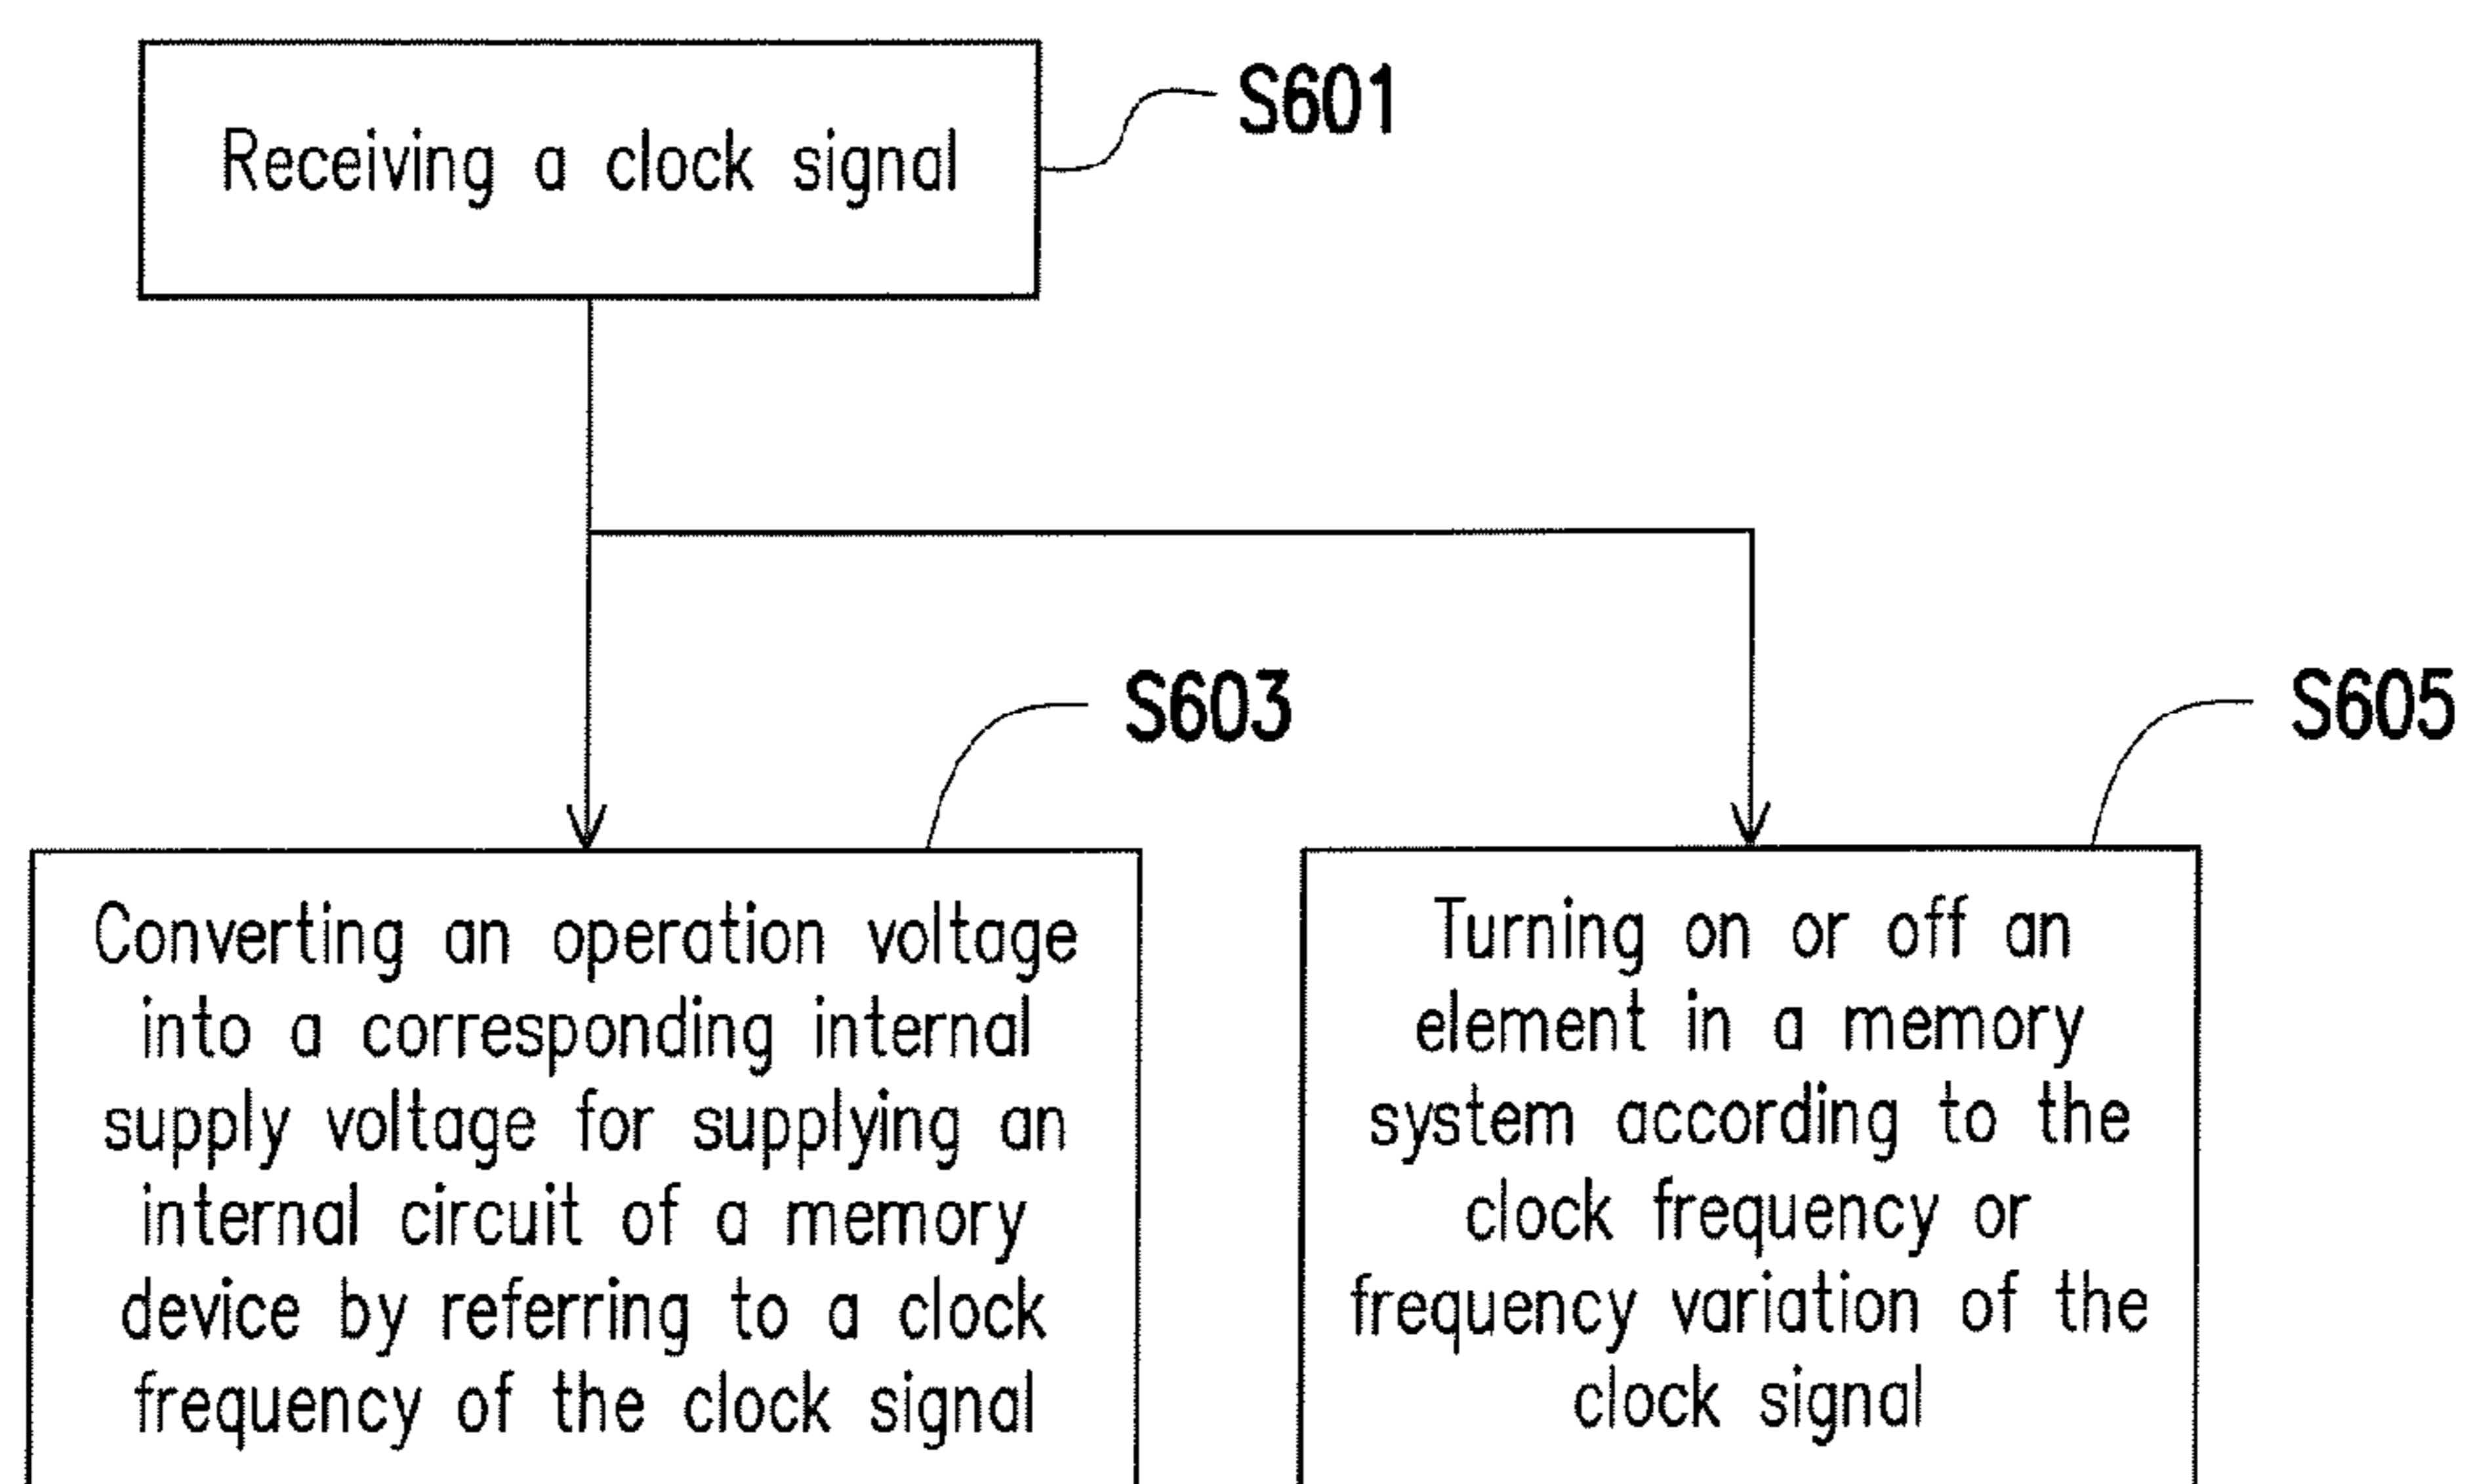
Receiving a clock signal

S601

S603

S605

Converting an operation voltage into a corresponding internal supply voltage for supplying an internal circuit of a memory device by referring to a clock frequency of the clock signal

Turning on or off an element in a memory system according to the clock frequency or frequency variation of the clock signal